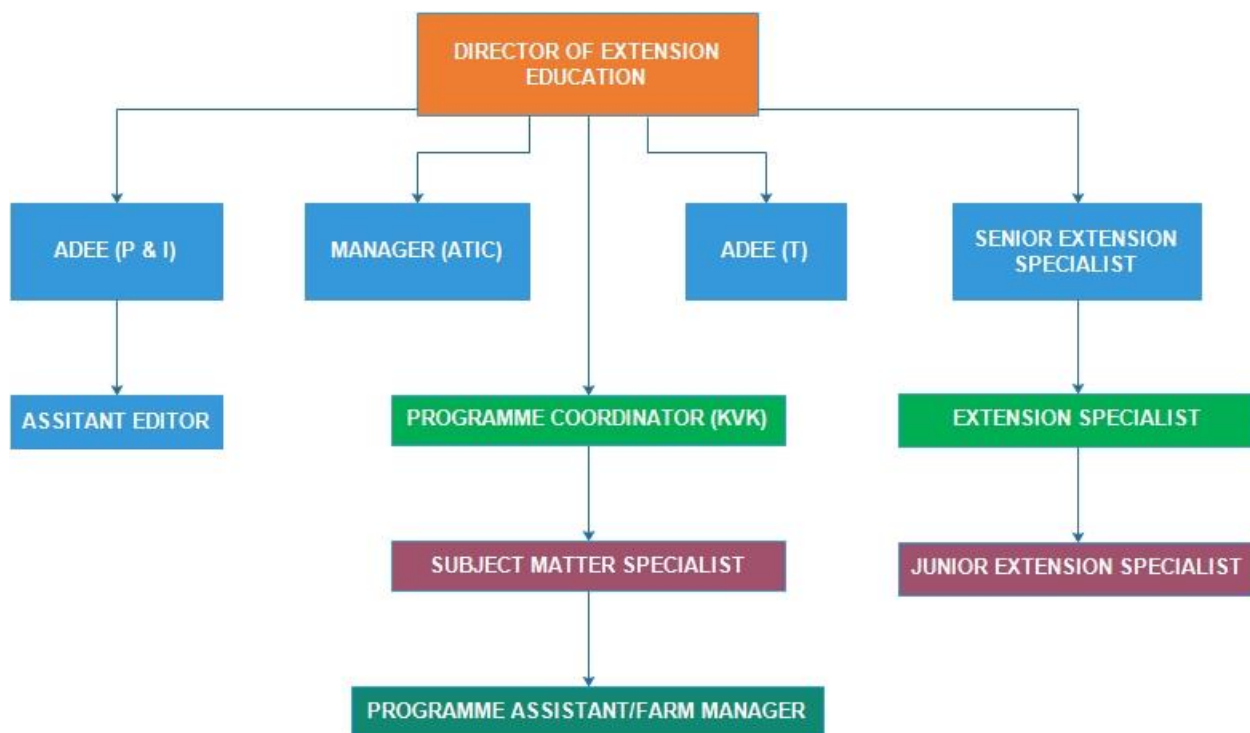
DIRECTOR OF EXTENSION EDUCATION

ADEE (P & I)

MANAGER (ATIC)

ADEE (T)

SENIOR EXTENSION SPECIALIST

ASSITANT EDITOR

PROGRAMME COORDINATOR (KVK)

EXTENSION SPECIALIST

SUBJECT MATTER SPECIALIST

JUNIOR EXTENSION SPECIALIST

PROGRAMME ASSISTANT/FARM MANAGER